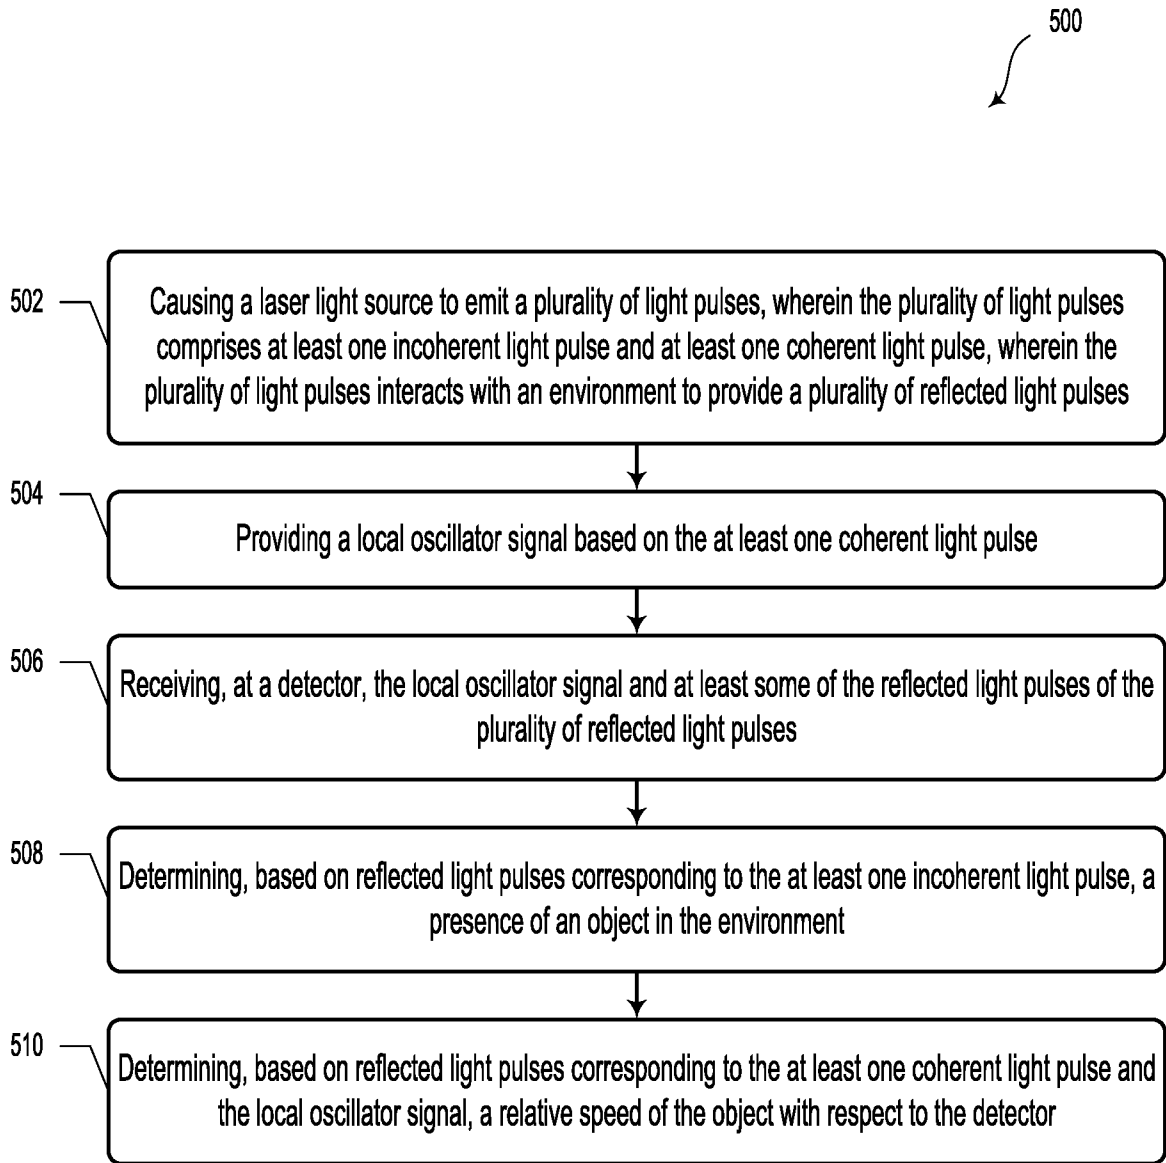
500

502

Causing a laser light source to emit a plurality of light pulses, wherein the plurality of light pulses comprises at least one incoherent light pulse and at least one coherent light pulse, wherein the plurality of light pulses interacts with an environment to provide a plurality of reflected light pulses

504

Providing a local oscillator signal based on the at least one coherent light pulse

506

Receiving, at a detector, the local oscillator signal and at least some of the reflected light pulses of the plurality of reflected light pulses

508

Determining, based on reflected light pulses corresponding to the at least one incoherent light pulse, a presence of an object in the environment

510

Determining, based on reflected light pulses corresponding to the at least one coherent light pulse and the local oscillator signal, a relative speed of the object with respect to the detector